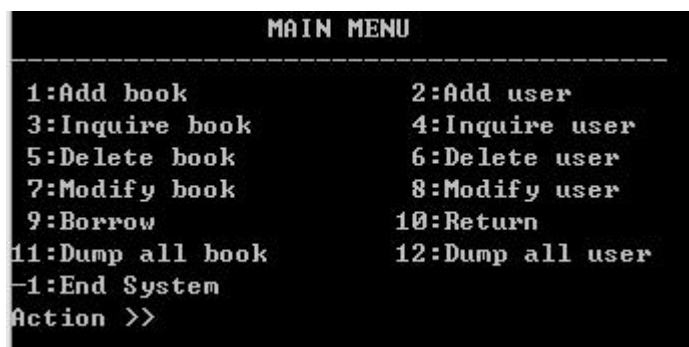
MAIN MENU

---

1:Add book 2:Add user
3:Inquire book 4:Inquire user
5:Delete book 6:Delete user
7:Modify book 8:Modify user
9:Borrow 10:Return
11:Dump all book 12:Dump all user
-1:End System
Action >>